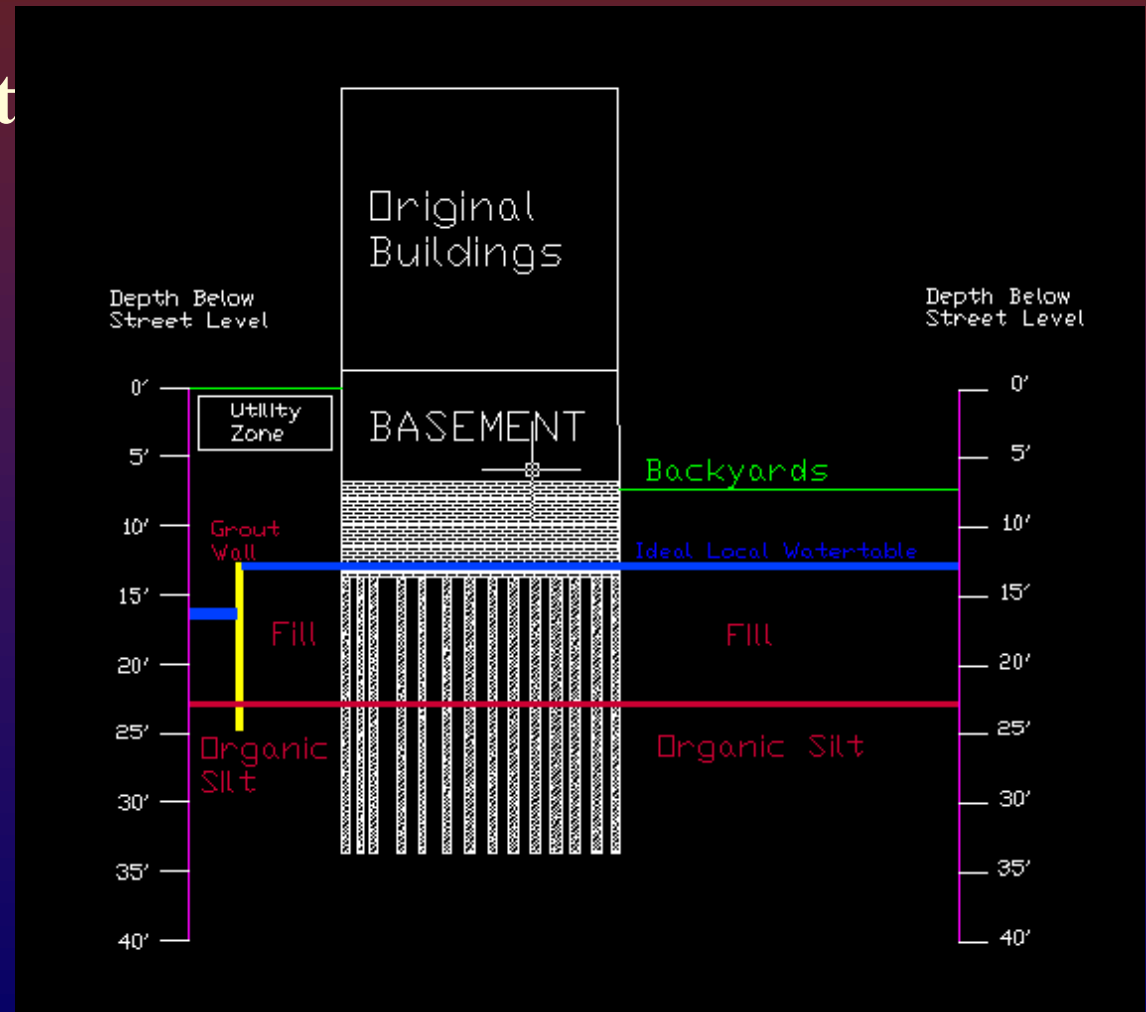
t

Original Buildings

Depth Below Street Level

Depth Below Street Level

0'
5'
10'
15'
20'
25'
30'
35'
40'

Utility Zone

BASEMENT

Backyards

Grout Wall

Ideal Local Watertable

Fill

Fill

Organic Silt

Organic Silt

0'
5'
10'
15'
20'
25'
30'
35'
40'